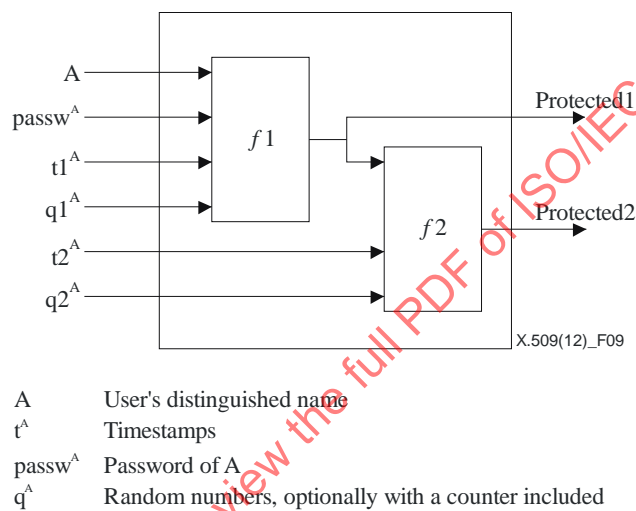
A
$passw^A$
$t1^A$
$q1^A$
$t2^A$
$q2^A$
$f1$
$f2$
Protected1
Protected2
X.509(12)_F09

A User's distinguished name
$t^A$ Timestamps
$passw^A$ Password of A
$q^A$ Random numbers, optionally with a counter included

view the full PDF of ISO/IEC